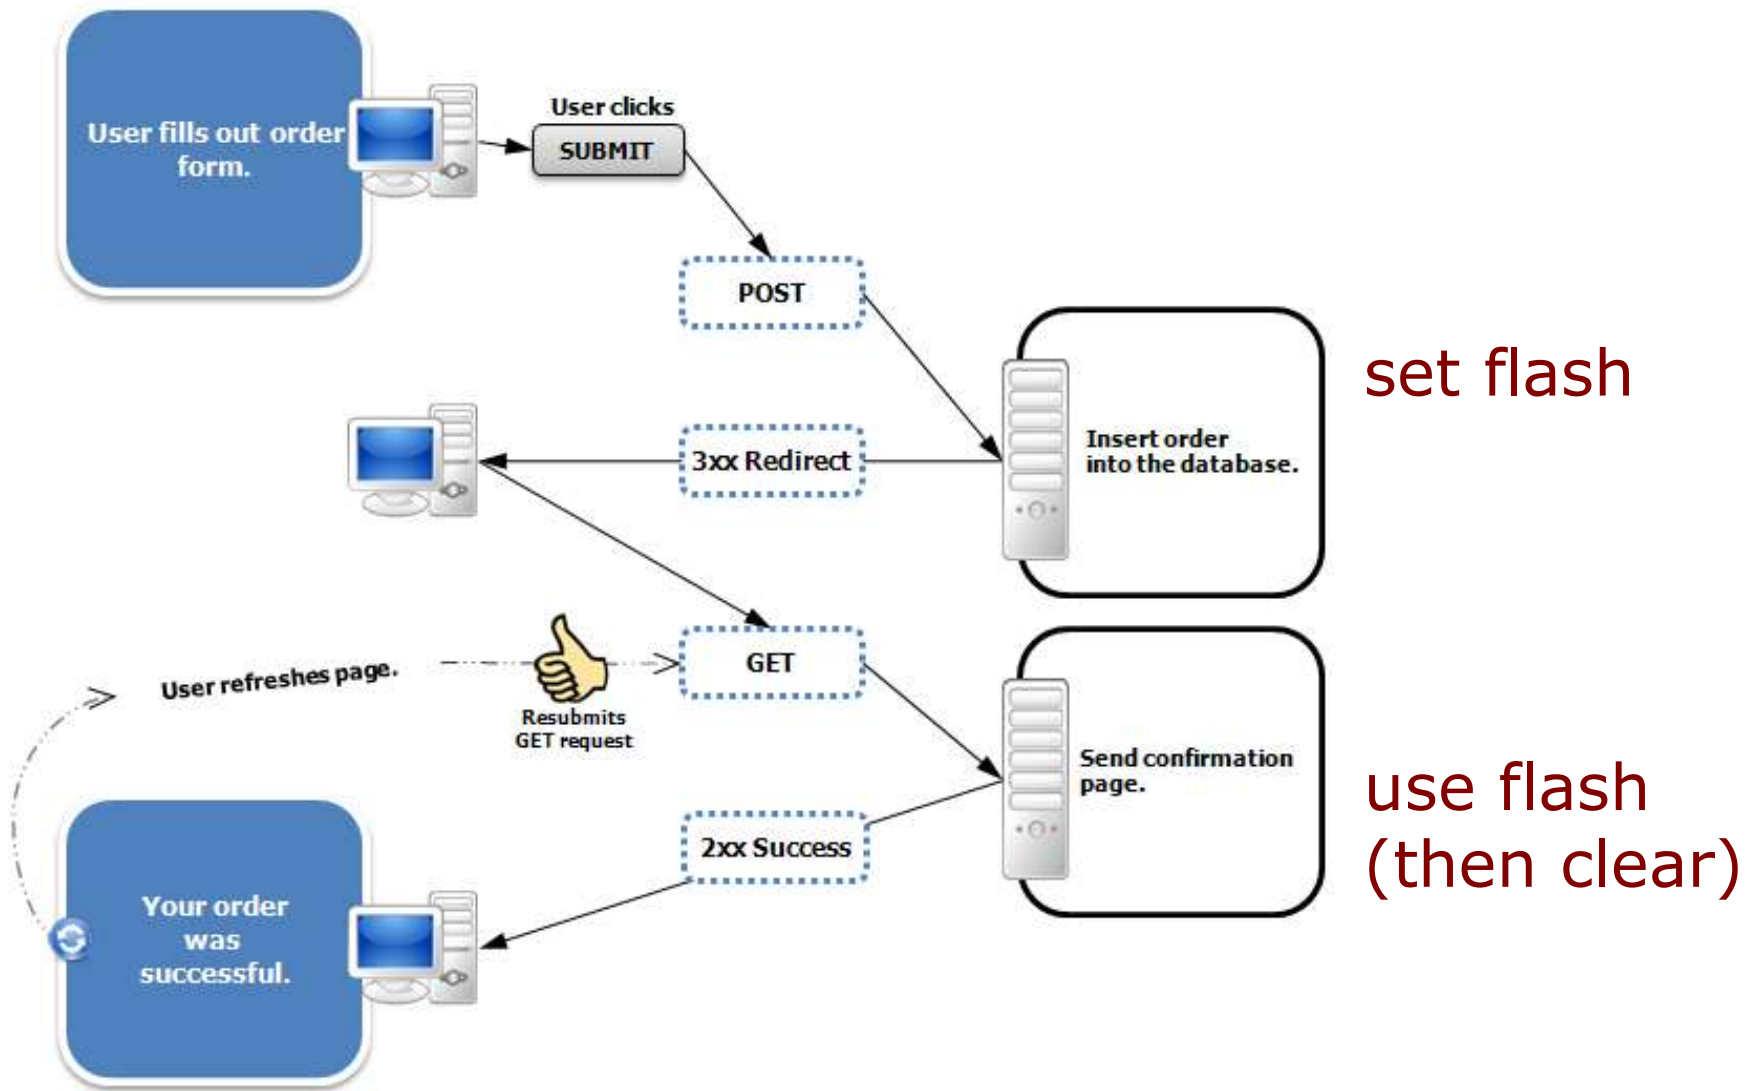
User fills out order form.

User clicks

SUBMIT

POST

Insert order into the database.

set flash

3xx Redirect

User refreshes page.

Resubmits GET request

GET

Send confirmation page.

use flash (then clear)

2xx Success

Your order was successful.